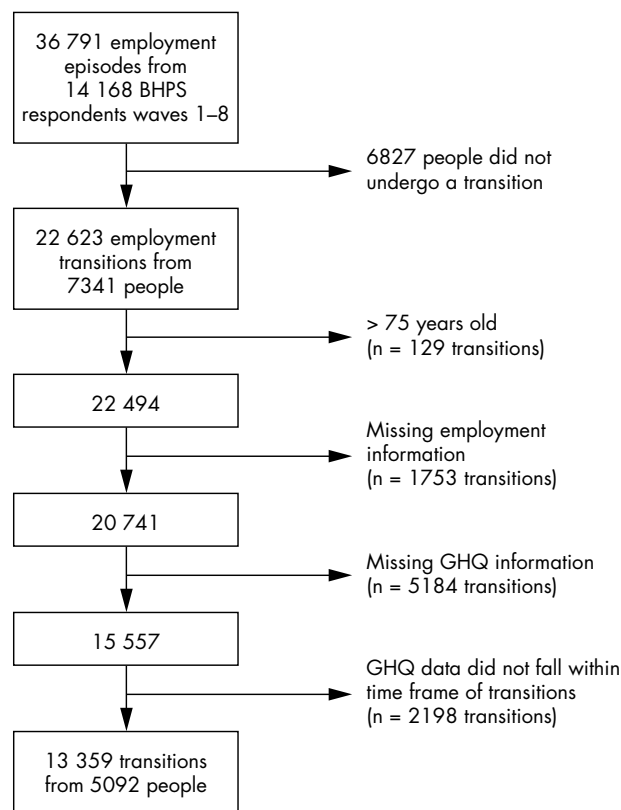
36 791 employment episodes from 14 168 BHPS respondents waves 1–8

6827 people did not undergo a transition

22 623 employment transitions from 7341 people

> 75 years old (n = 129 transitions)

22 494

Missing employment information (n = 1753 transitions)

20 741

Missing GHQ information (n = 5184 transitions)

15 557

GHQ data did not fall within time frame of transitions (n = 2198 transitions)

13 359 transitions from 5092 people